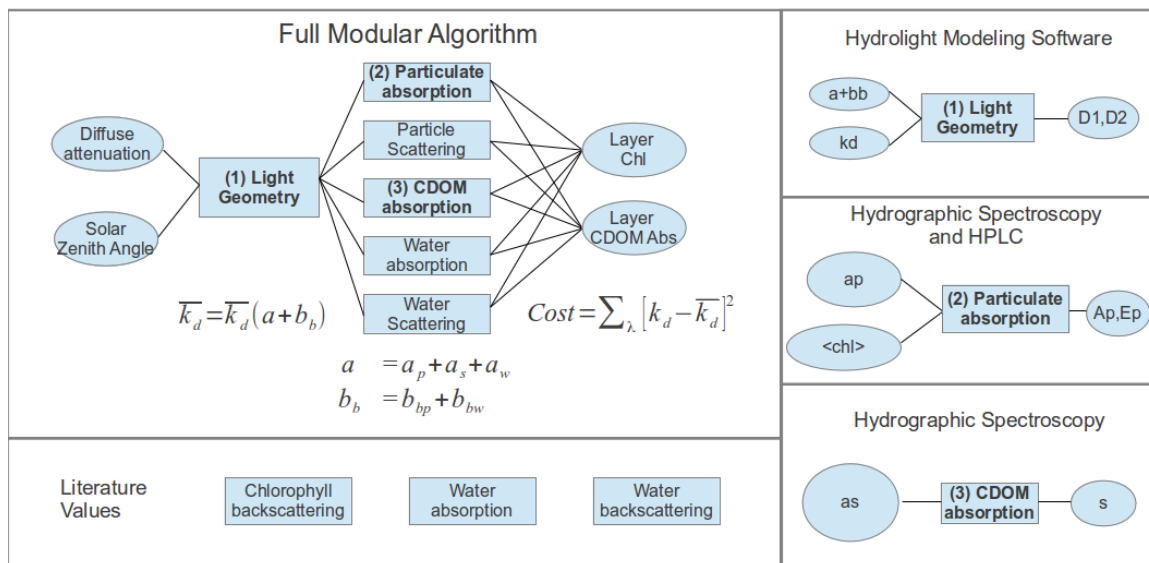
Full Modular Algorithm

Diffuse attenuation

Solar Zenith Angle

(1) Light Geometry

(2) Particulate absorption

Particle Scattering

(3) CDOM absorption

Water absorption

Water Scattering

Layer Chl

Layer CDOM Abs

$\overline{k_d} = \overline{k_d}(a + b_b)$

$Cost = \sum_{\lambda} \left[ k_d - \overline{k_d} \right]^2$

$a \ = a_p + a_s + a_w$

$b_b \ = b_{bp} + b_{bw}$

Literature Values

Chlorophyll backscattering

Water absorption

Water backscattering

Hydrolight Modeling Software

a+bb

kd

(1) Light Geometry

D1,D2

Hydrographic Spectroscopy and HPLC

ap

<chl>

(2) Particulate absorption

Ap,Ep

Hydrographic Spectroscopy

as

(3) CDOM absorption

s